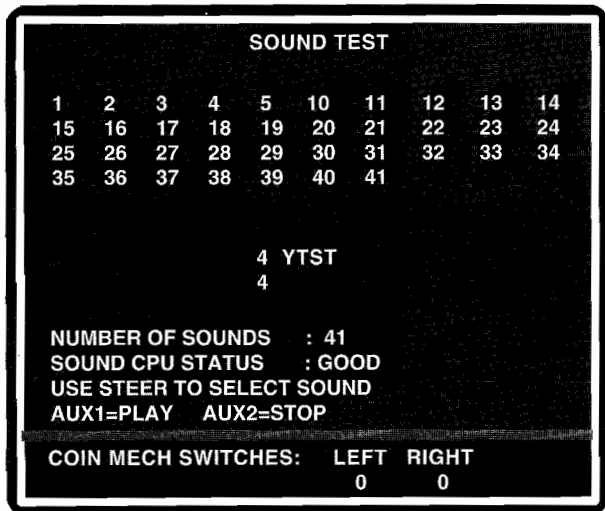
SOUND TEST

| 1 | 2 | 3 | 4 | 5 | 10 | 11 | 12 | 13 | 14 |
|---|---|---|---|---|---|---|---|---|---|
| 15 | 16 | 17 | 18 | 19 | 20 | 21 | 22 | 23 | 24 |
| 25 | 26 | 27 | 28 | 29 | 30 | 31 | 32 | 33 | 34 |
| 35 | 36 | 37 | 38 | 39 | 40 | 41 | | | |

4 YTST
4

NUMBER OF SOUNDS : 41
SOUND CPU STATUS : GOOD
USE STEER TO SELECT SOUND
AUX1=PLAY AUX2=STOP

COIN MECH SWITCHES: LEFT RIGHT
0 0